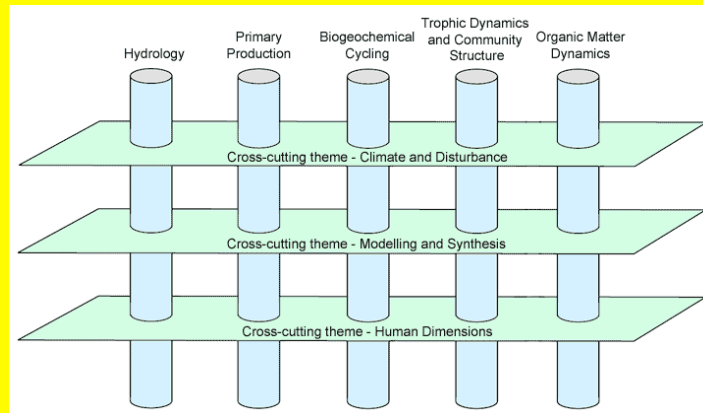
Hydrology

Primary Production

Biogeochemical Cycling

Trophic Dynamics and Community Structure

Organic Matter Dynamics

Cross-cutting theme - Climate and Disturbance

Cross-cutting theme - Modelling and Synthesis

Cross-cutting theme - Human Dimensions